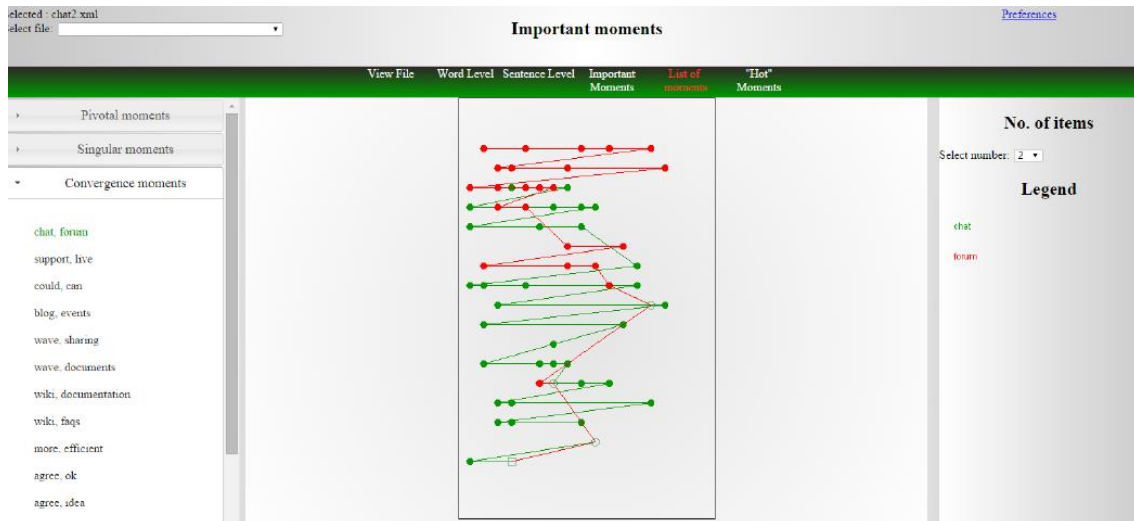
elected : chat2.xml
elect file:

Important moments

Preferences

View File Word Level Sentence Level Important Moments List of moments "Hot" Moments

Pivotal moments

Singular moments

Convergence moments

chat, forum
support, live
could, can
blog, events
wave, sharing
wave, documents
wiki, documentation
wiki, faqs
more, efficient
agree, ok
agree, idea

No. of items

Select number: 2

Legend

chat

forum